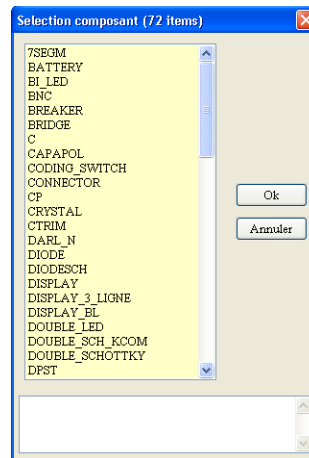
Selection composant (72 items)

7SEGM
BATTERY
BI_LED
BNC
BREAKER
BRIDGE
C
CAPAPOL
CODING_SWITCH
CONNECTOR
CP
CRYSTAL
CTRIM
DARL_N
DIODE
DIODESCH
DISPLAY
DISPLAY_3_LIGNE
DISPLAY_BL
DOUBLE_LED
DOUBLE_SCH_KCOM
DOUBLE_SCHOTTKY
DPST

Ok

Annuler